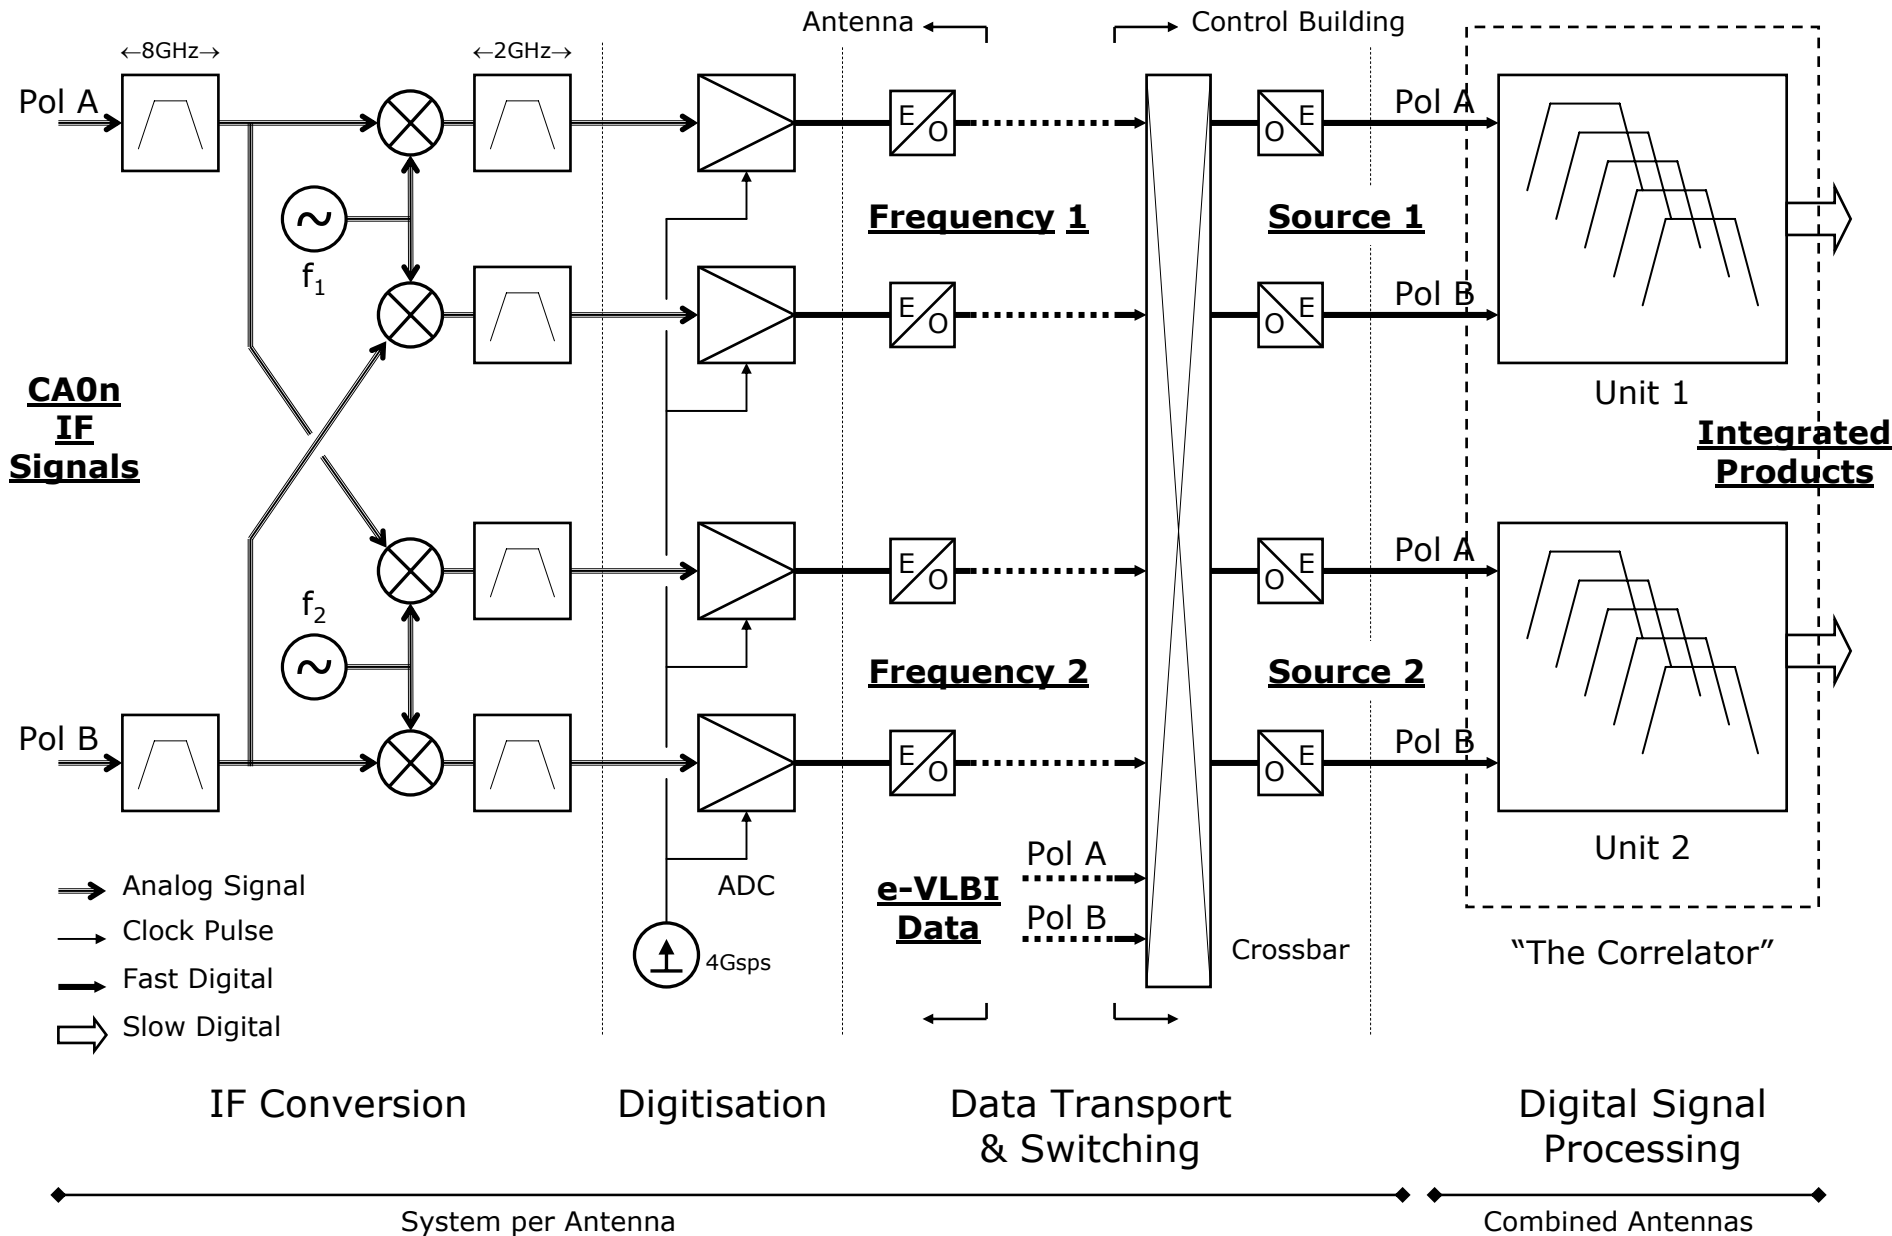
Antenna

Control Building

←8GHz→

←2GHz→

Pol A

Pol B

$f_1$

$f_2$

CA0n IF Signals

E O

E O

E O

E O

O E

O E

O E

O E

Frequency 1

Frequency 2

Source 1

Source 2

Pol A

Pol B

Pol A

Pol B

Unit 1

Unit 2

Integrated Products

ADC

4Gsps

e-VLBI Data

Pol A

Pol B

Crossbar

"The Correlator"

Analog Signal

Clock Pulse

Fast Digital

Slow Digital

IF Conversion

Digitisation

Data Transport & Switching

Digital Signal Processing

System per Antenna

Combined Antennas